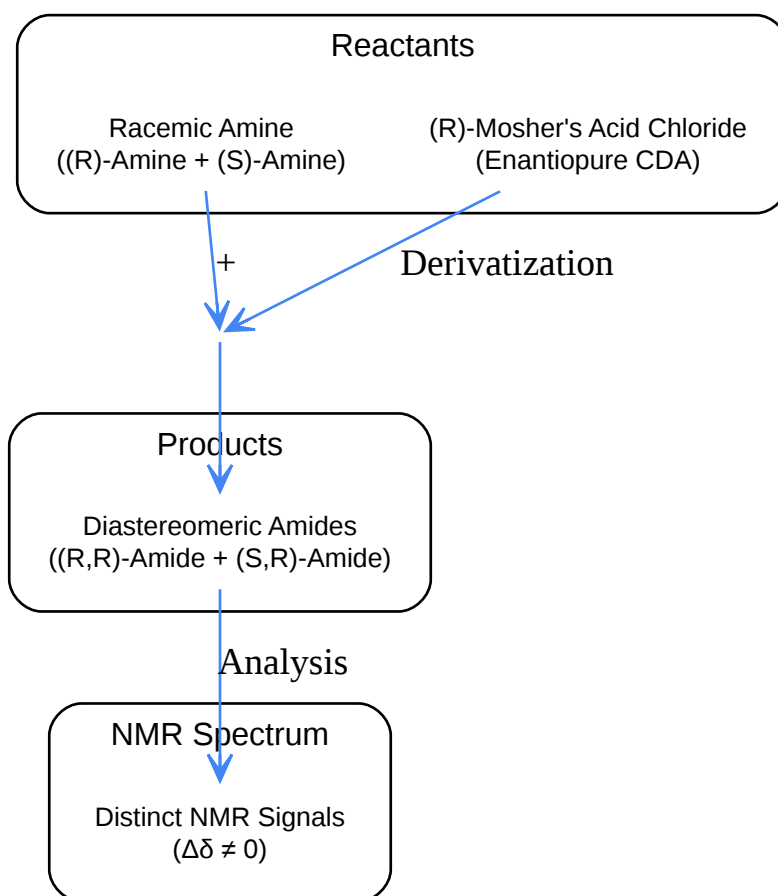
Reactants

Racemic Amine
((R)-Amine + (S)-Amine)

(R)-Mosher's Acid Chloride
(Enantiopure CDA)

+

Derivatization

Products

Diastereomeric Amides
((R,R)-Amide + (S,R)-Amide)

Analysis

NMR Spectrum

Distinct NMR Signals
($\Delta\delta \neq 0$)